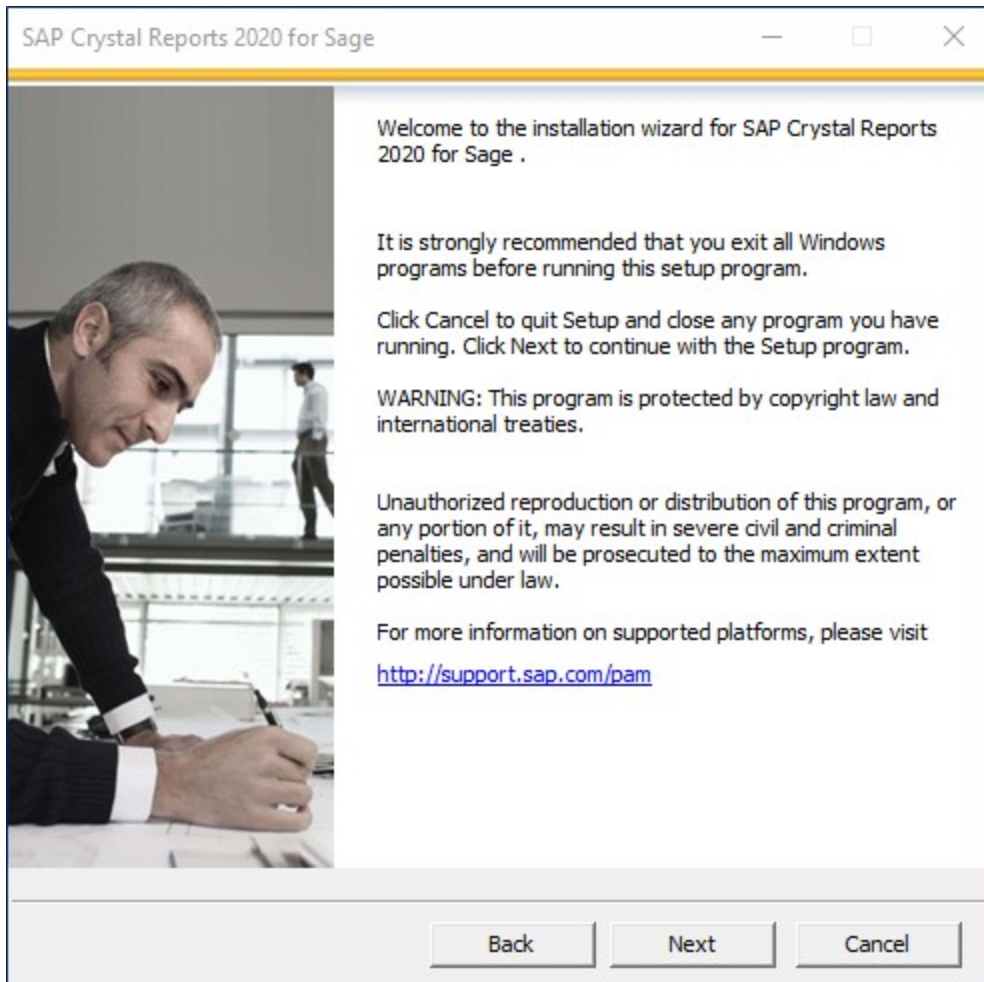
SAP Crystal Reports 2020 for Sage

Welcome to the installation wizard for SAP Crystal Reports 2020 for Sage .

It is strongly recommended that you exit all Windows programs before running this setup program.

Click Cancel to quit Setup and close any program you have running. Click Next to continue with the Setup program.

WARNING: This program is protected by copyright law and international treaties.

Unauthorized reproduction or distribution of this program, or any portion of it, may result in severe civil and criminal penalties, and will be prosecuted to the maximum extent possible under law.

For more information on supported platforms, please visit

http://support.sap.com/pam

Back

Next

Cancel